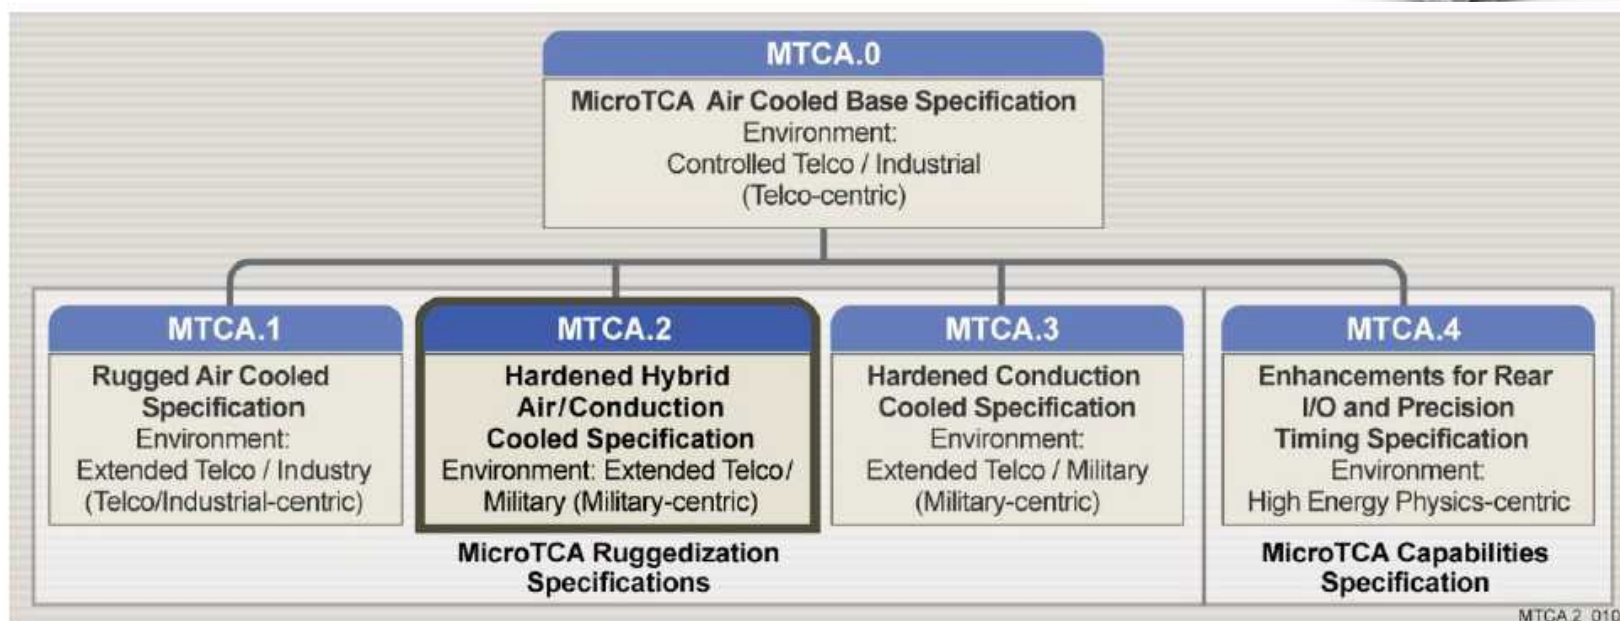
MTCA.0
MicroTCA Air Cooled Base Specification
Environment:
Controlled Telco / Industrial
(Telco-centric)

MTCA.1
Rugged Air Cooled Specification
Environment:
Extended Telco / Industry
(Telco/Industrial-centric)

MTCA.2
Hardened Hybrid Air/Conduction Cooled Specification
Environment: Extended Telco/ Military (Military-centric)

MTCA.3
Hardened Conduction Cooled Specification
Environment:
Extended Telco / Military
(Military-centric)

MicroTCA Ruggedization Specifications

MTCA.4
Enhancements for Rear I/O and Precision Timing Specification
Environment:
High Energy Physics-centric

MicroTCA Capabilities Specification

MTCA 2_010